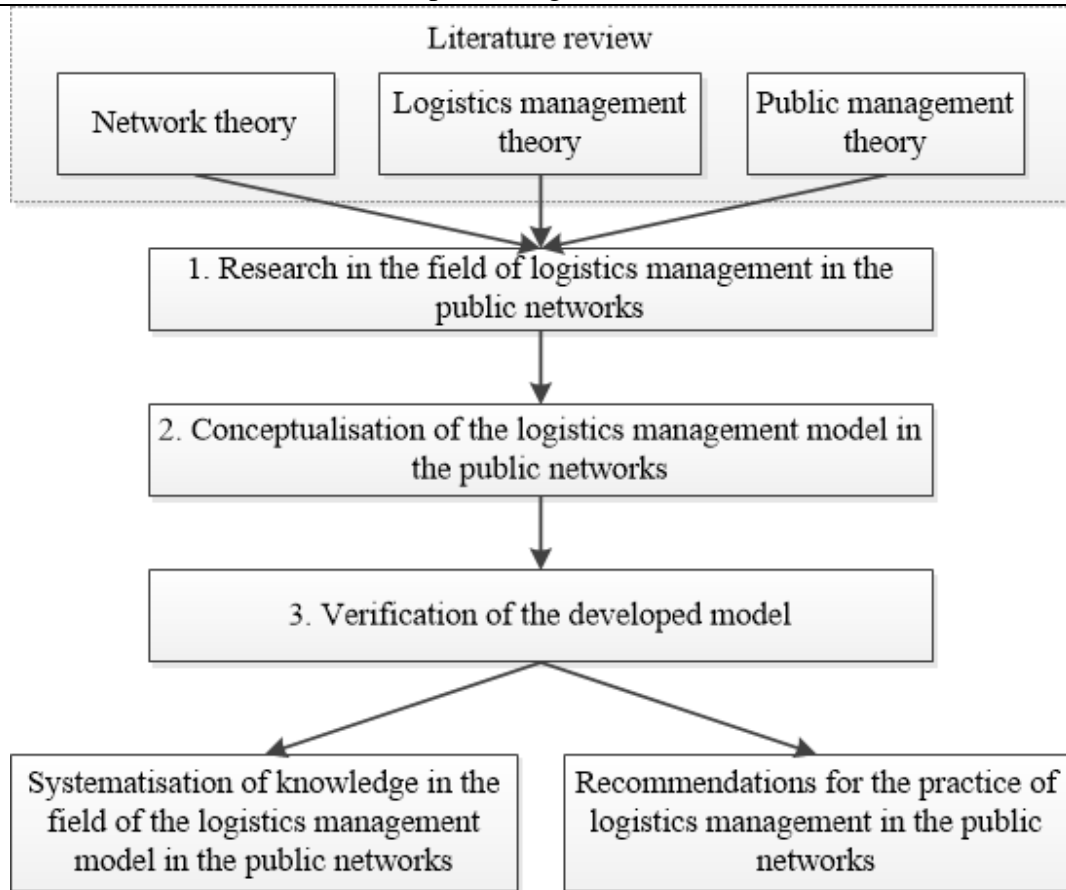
Literature review

Network theory

Logistics management theory

Public management theory

1. Research in the field of logistics management in the public networks

2. Conceptualisation of the logistics management model in the public networks

3. Verification of the developed model

Systematisation of knowledge in the field of the logistics management model in the public networks

Recommendations for the practice of logistics management in the public networks